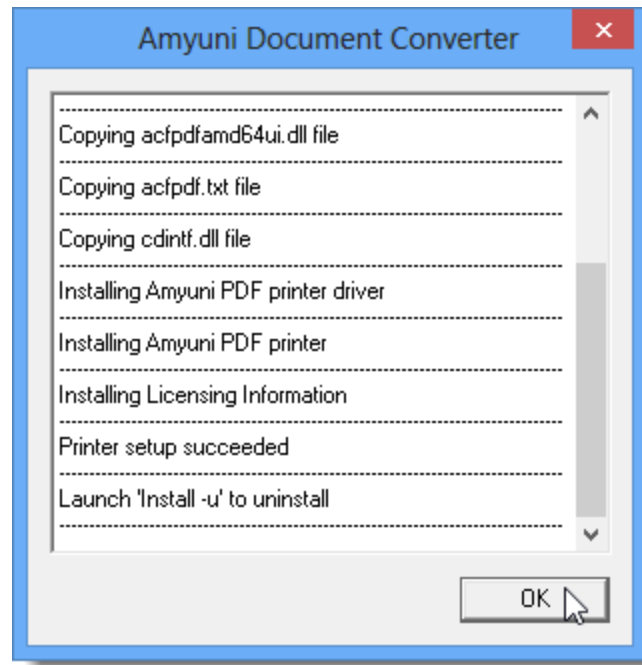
Amyuni Document Converter

Copying acfpdfamd64ui.dll file

Copying acfpdf.txt file

Copying cdintf.dll file

Installing Amyuni PDF printer driver

Installing Amyuni PDF printer

Installing Licensing Information

Printer setup succeeded

Launch 'Install -u' to uninstall

OK